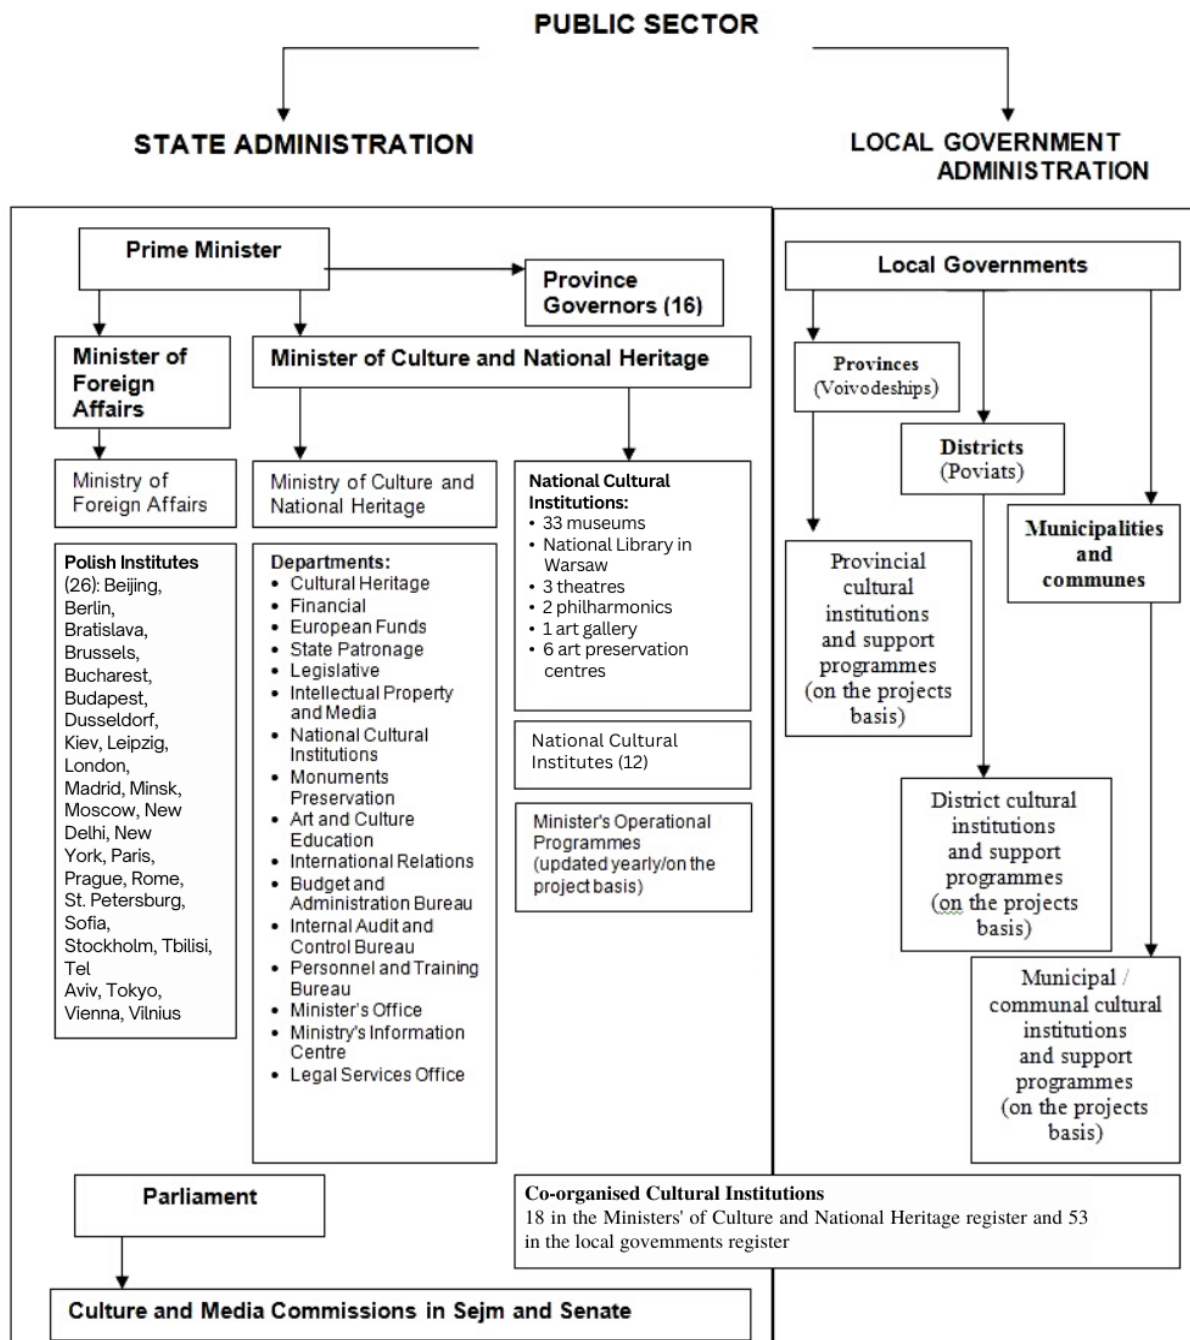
PUBLIC SECTOR

STATE ADMINISTRATION

LOCAL GOVERNMENT ADMINISTRATION

Prime Minister

Province Governors (16)

Minister of Foreign Affairs

Minister of Culture and National Heritage

Ministry of Foreign Affairs

Ministry of Culture and National Heritage

National Cultural Institutions:
• 33 museums
• National Library in Warsaw
• 3 theatres
• 2 philharmonics
• 1 art gallery
• 6 art preservation centres

Polish Institutes (26): Beijing, Berlin, Bratislava, Brussels, Bucharest, Budapest, Dusseldorf, Kiev, Leipzig, London, Madrid, Minsk, Moscow, New Delhi, New York, Paris, Prague, Rome, St. Petersburg, Sofia, Stockholm, Tbilisi, Tel Aviv, Tokyo, Vienna, Vilnius

Departments:
• Cultural Heritage
• Financial
• European Funds
• State Patronage
• Legislative
• Intellectual Property and Media
• National Cultural Institutions
• Monuments Preservation
• Art and Culture Education
• International Relations
• Budget and Administration Bureau
• Internal Audit and Control Bureau
• Personnel and Training Bureau
• Minister's Office
• Ministry's Information Centre
• Legal Services Office

National Cultural Institutes (12)

Minister's Operational Programmes (updated yearly/on the project basis)

Local Governments

Provinces (Voivodeships)

Districts (Poviats)

Municipalities and communes

Provincial cultural institutions and support programmes (on the projects basis)

District cultural institutions and support programmes (on the projects basis)

Municipal / communal cultural institutions and support programmes (on the projects basis)

Parliament

Co-organised Cultural Institutions
18 in the Ministers' of Culture and National Heritage register and 53 in the local govemments register

Culture and Media Commissions in Sejm and Senate